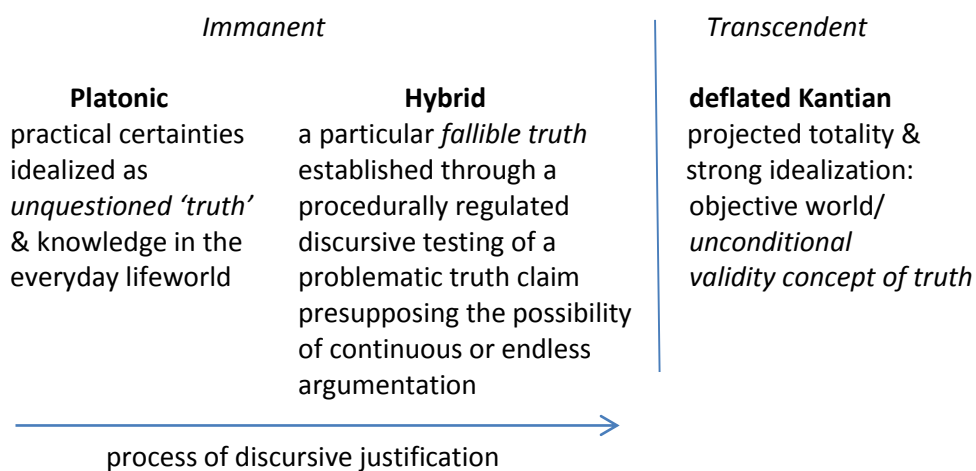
Immanent

Transcendent

**Platonic**
practical certainties idealized as *unquestioned 'truth'* & knowledge in the everyday lifeworld

**Hybrid**
a particular *fallible truth* established through a procedurally regulated discursive testing of a problematic truth claim presupposing the possibility of continuous or endless argumentation

**deflated Kantian**
projected totality & strong idealization: objective world/ *unconditional validity concept of truth*

process of discursive justification